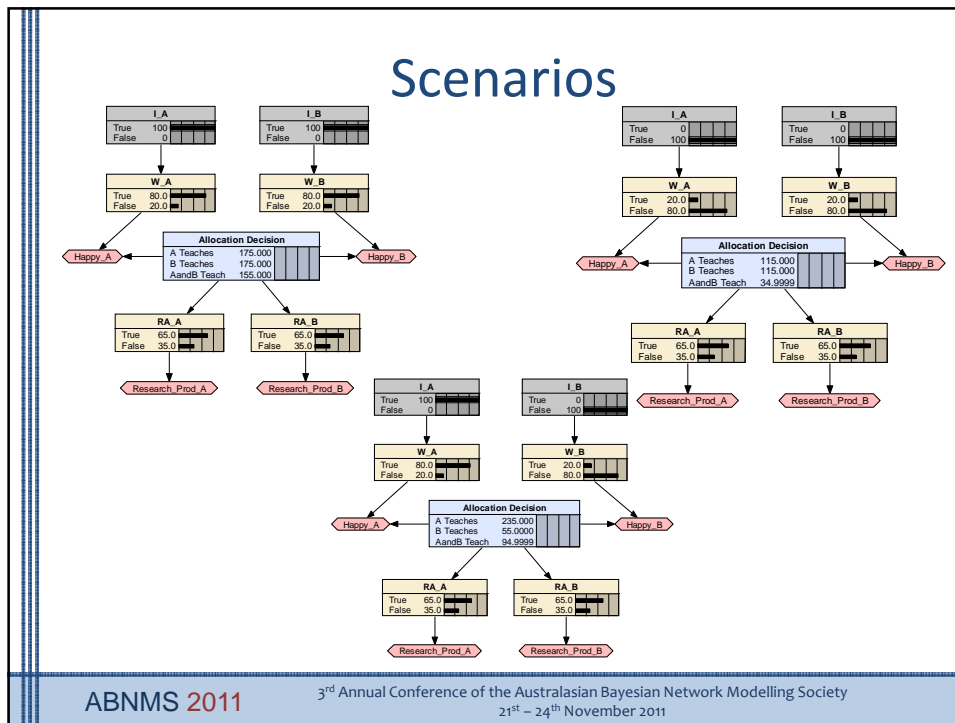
Scenarios

I_A
True 100
False 0

I_B
True 100
False 0

W_A
True 80.0
False 20.0

W_B
True 80.0
False 20.0

Happy_A

Allocation Decision
A Teaches 175.000
B Teaches 175.000
AandB Teach 155.000

Happy_B

RA_A
True 65.0
False 35.0

RA_B
True 65.0
False 35.0

Research_Prod_A

Research_Prod_B

I_A
True 0
False 100

I_B
True 0
False 100

W_A
True 20.0
False 80.0

W_B
True 20.0
False 80.0

Happy_A

Allocation Decision
A Teaches 115.000
B Teaches 115.000
AandB Teach 34.9999

Happy_B

RA_A
True 65.0
False 35.0

RA_B
True 65.0
False 35.0

Research_Prod_A

Research_Prod_B

I_A
True 100
False 0

I_B
True 0
False 100

W_A
True 80.0
False 20.0

W_B
True 20.0
False 80.0

Happy_A

Allocation Decision
A Teaches 235.000
B Teaches 55.0000
AandB Teach 94.9999

Happy_B

RA_A
True 65.0
False 35.0

RA_B
True 65.0
False 35.0

Research_Prod_A

Research_Prod_B

ABNMS 2011

3$^{rd}$ Annual Conference of the Australasian Bayesian Network Modelling Society
21$^{st}$ – 24$^{th}$ November 2011